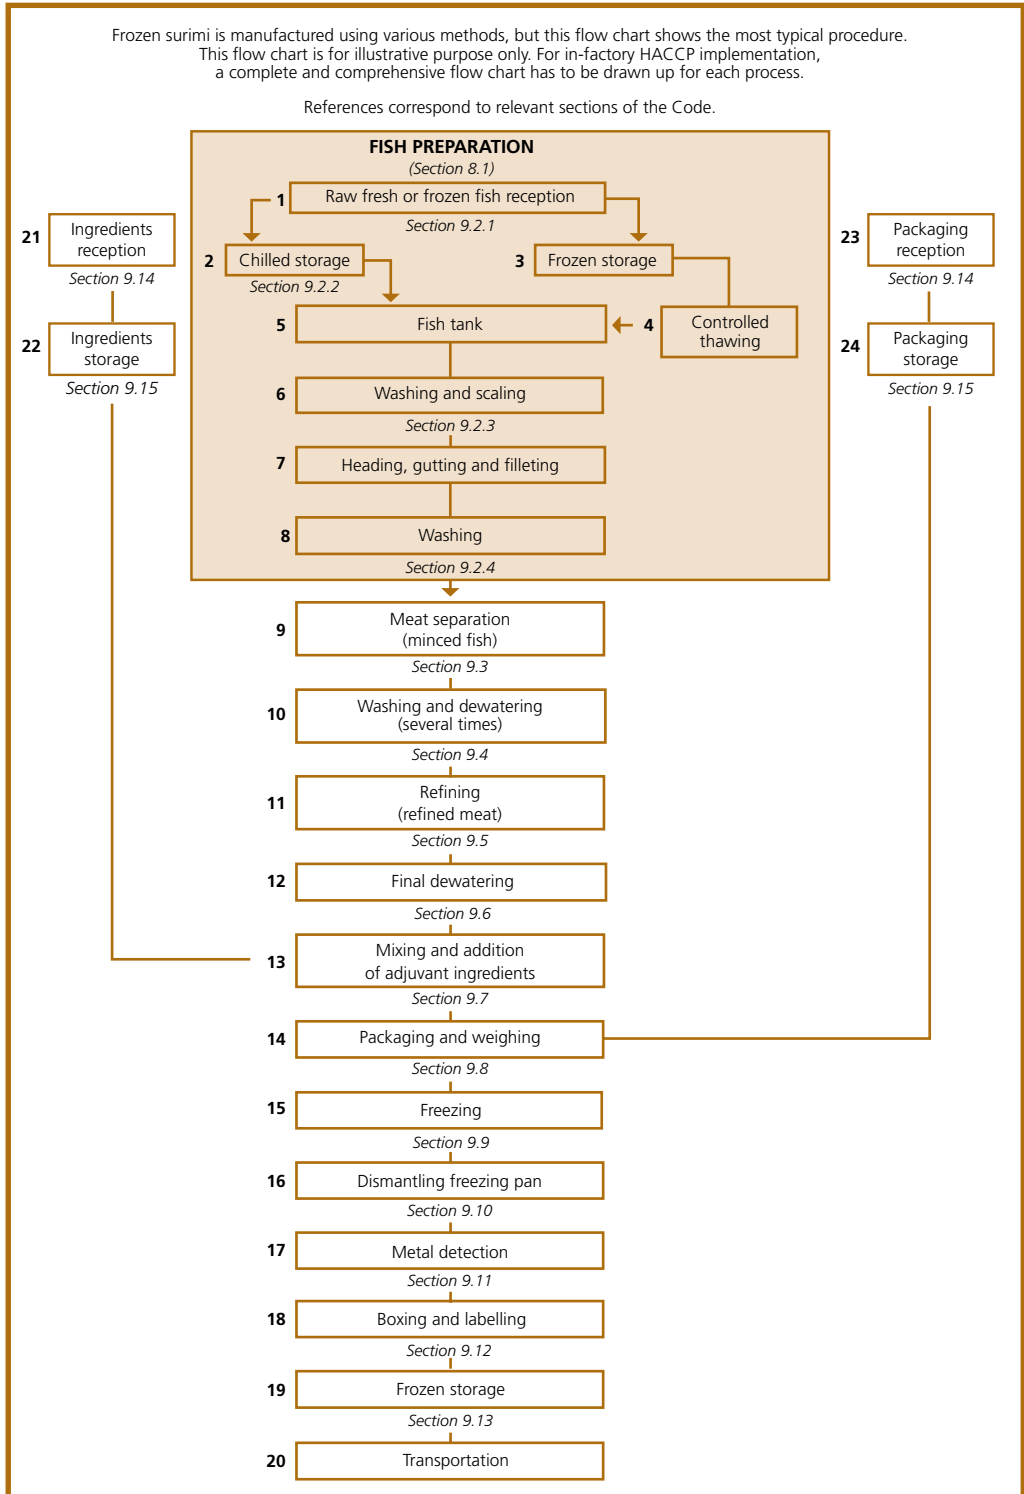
Frozen surimi is manufactured using various methods, but this flow chart shows the most typical procedure. This flow chart is for illustrative purpose only. For in-factory HACCP implementation, a complete and comprehensive flow chart has to be drawn up for each process.

References correspond to relevant sections of the Code.

FISH PREPARATION
(Section 8.1)

1 Raw fresh or frozen fish reception
Section 9.2.1

2 Chilled storage
Section 9.2.2

3 Frozen storage

4 Controlled thawing

5 Fish tank

6 Washing and scaling
Section 9.2.3

7 Heading, gutting and filleting

8 Washing
Section 9.2.4

9 Meat separation (minced fish)
Section 9.3

10 Washing and dewatering (several times)
Section 9.4

11 Refining (refined meat)
Section 9.5

12 Final dewatering
Section 9.6

13 Mixing and addition of adjuvant ingredients
Section 9.7

14 Packaging and weighing
Section 9.8

15 Freezing
Section 9.9

16 Dismantling freezing pan
Section 9.10

17 Metal detection
Section 9.11

18 Boxing and labelling
Section 9.12

19 Frozen storage
Section 9.13

20 Transportation

21 Ingredients reception
Section 9.14

22 Ingredients storage
Section 9.15

23 Packaging reception
Section 9.14

24 Packaging storage
Section 9.15